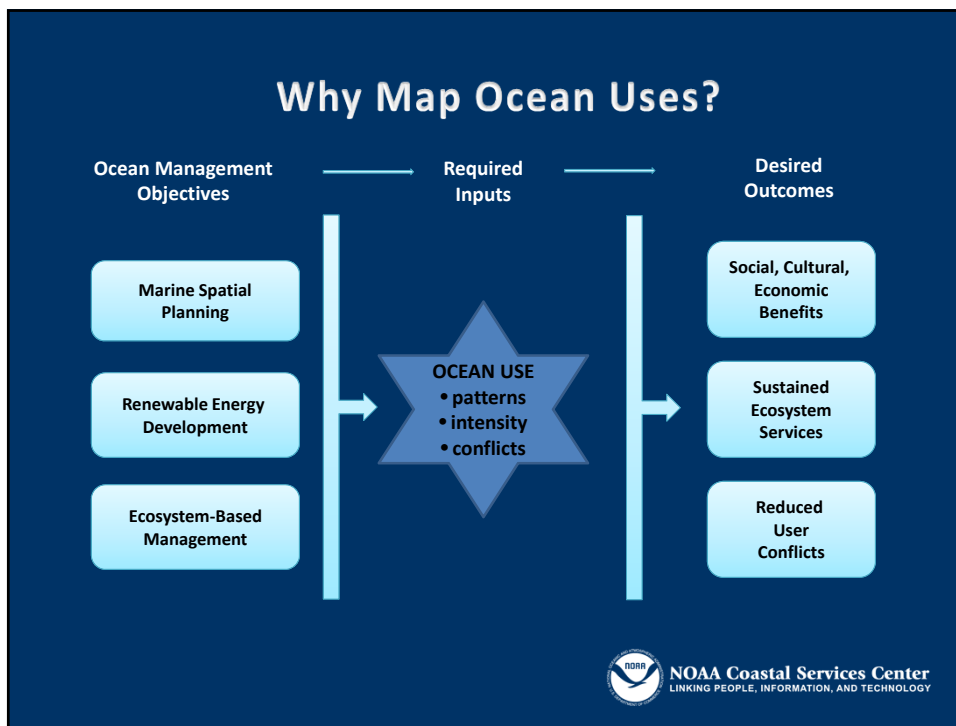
Why Map Ocean Uses?

Ocean Management Objectives

Required Inputs

Desired Outcomes

Marine Spatial Planning

Renewable Energy Development

Ecosystem-Based Management

OCEAN USE
• patterns
• intensity
• conflicts

Social, Cultural, Economic Benefits

Sustained Ecosystem Services

Reduced User Conflicts

NOAA

NOAA Coastal Services Center
LINKING PEOPLE, INFORMATION, AND TECHNOLOGY